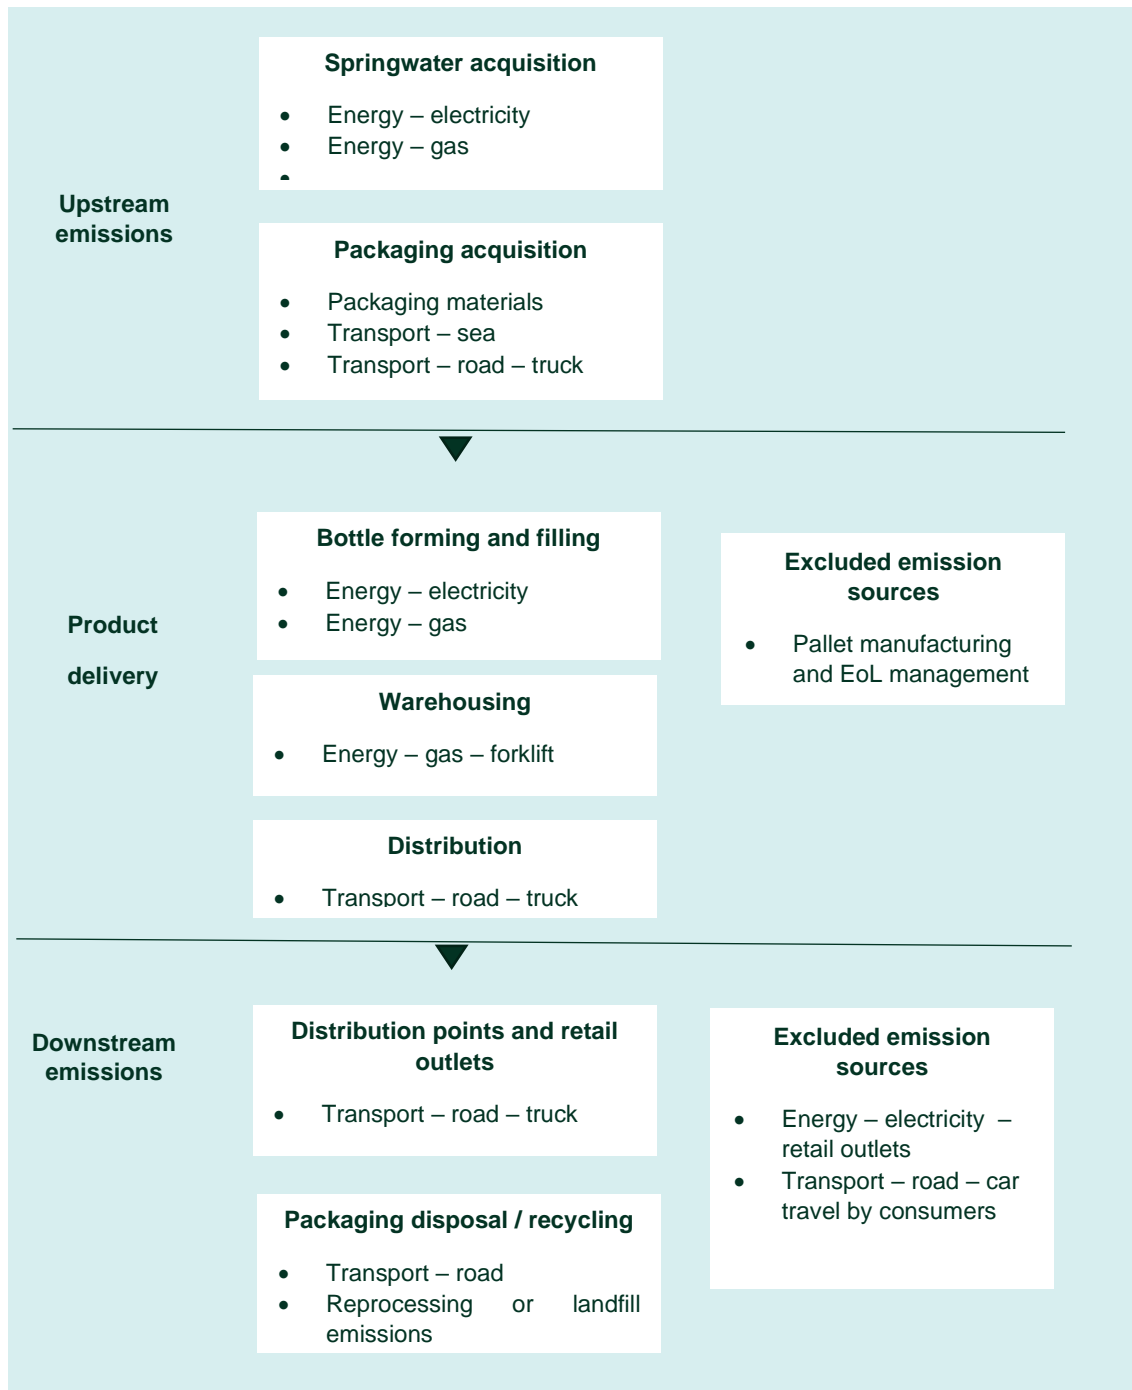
Upstream emissions

**Springwater acquisition**

- Energy – electricity
- Energy – gas

**Packaging acquisition**

- Packaging materials
- Transport – sea
- Transport – road – truck

Product delivery

**Bottle forming and filling**

- Energy – electricity
- Energy – gas

**Warehousing**

- Energy – gas – forklift

**Distribution**

- Transport – road – truck

**Excluded emission sources**

- Pallet manufacturing and EoL management

Downstream emissions

**Distribution points and retail outlets**

- Transport – road – truck

**Packaging disposal / recycling**

- Transport – road
- Reprocessing or landfill emissions

**Excluded emission sources**

- Energy – electricity – retail outlets
- Transport – road – car travel by consumers